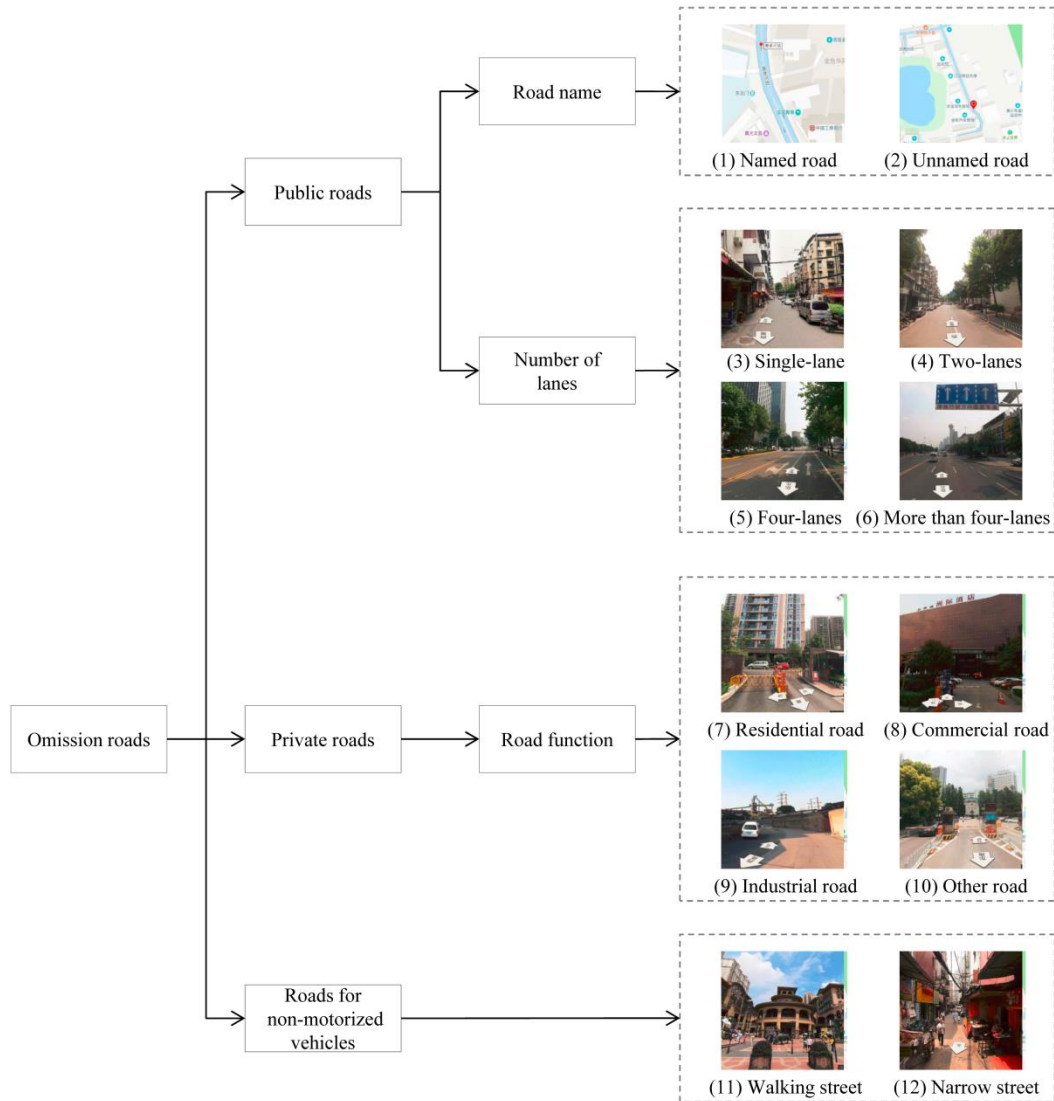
Omission roads

Public roads

Road name

(1) Named road

(2) Unnamed road

Number of lanes

(3) Single-lane

(4) Two-lanes

(5) Four-lanes

(6) More than four-lanes

Private roads

Road function

(7) Residential road

(8) Commercial road

(9) Industrial road

(10) Other road

Roads for non-motorized vehicles

(11) Walking street

(12) Narrow street